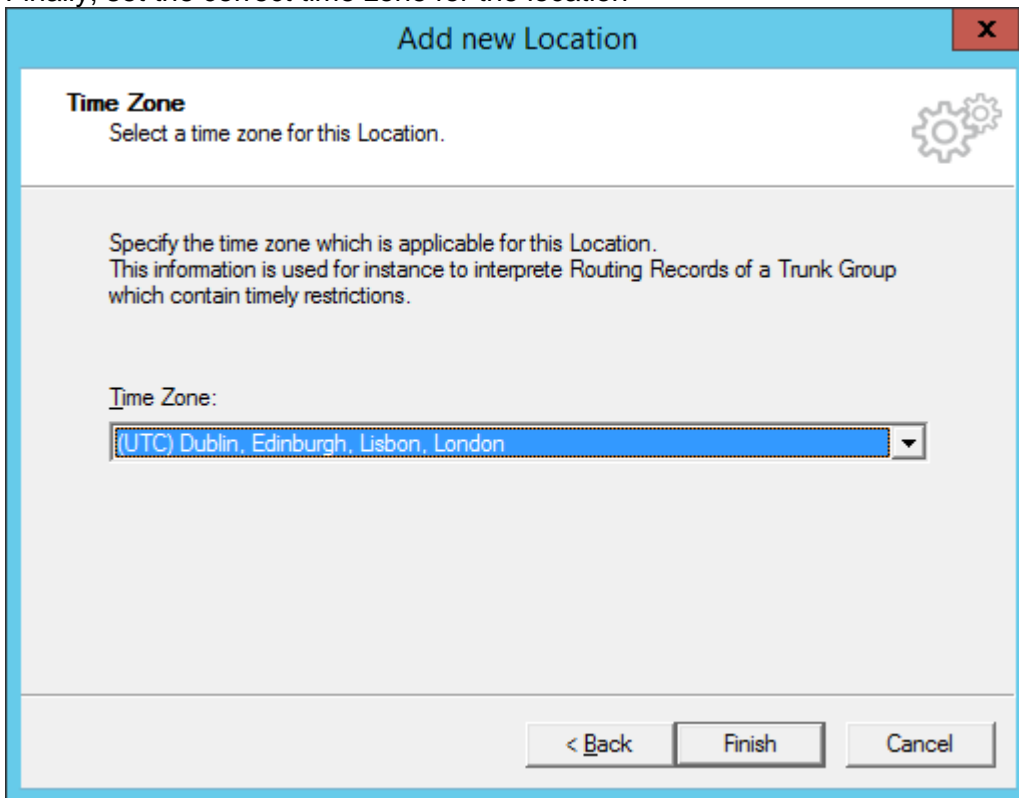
Finally, set the correct time zone for the location

Add new Location

x

Time Zone
Select a time zone for this Location.

Specify the time zone which is applicable for this Location.
This information is used for instance to interprete Routing Records of a Trunk Group which contain timely restrictions.

Time Zone:

(UTC) Dublin, Edinburgh, Lisbon, London

< Back

Finish

Cancel